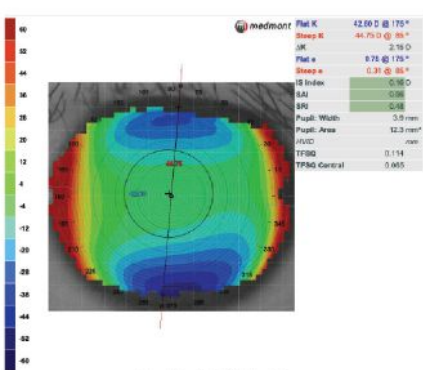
60
52
44
36
28
20
12
4
-4
-12
-20
-28
-36
-44
-52
-60

medmont

| Flat K | 42.00 D @ 175° |
|---|---|
| Steep K | 44.75 D @ 85° |
| ΔK | 2.75 D |
| Flat e | 0.75 @ 175° |
| Steep e | 0.31 @ 85° |
| IS Index | 0.16 D |
| SAI | 0.56 |
| SRI | 0.18 |
| Pupil: Width | 3.9 mm |
| Pupil: Area | 12.3 mm² |
| HVID | mm |
| TFSQ | 0.114 |
| TFSQ Central | 0.065 |